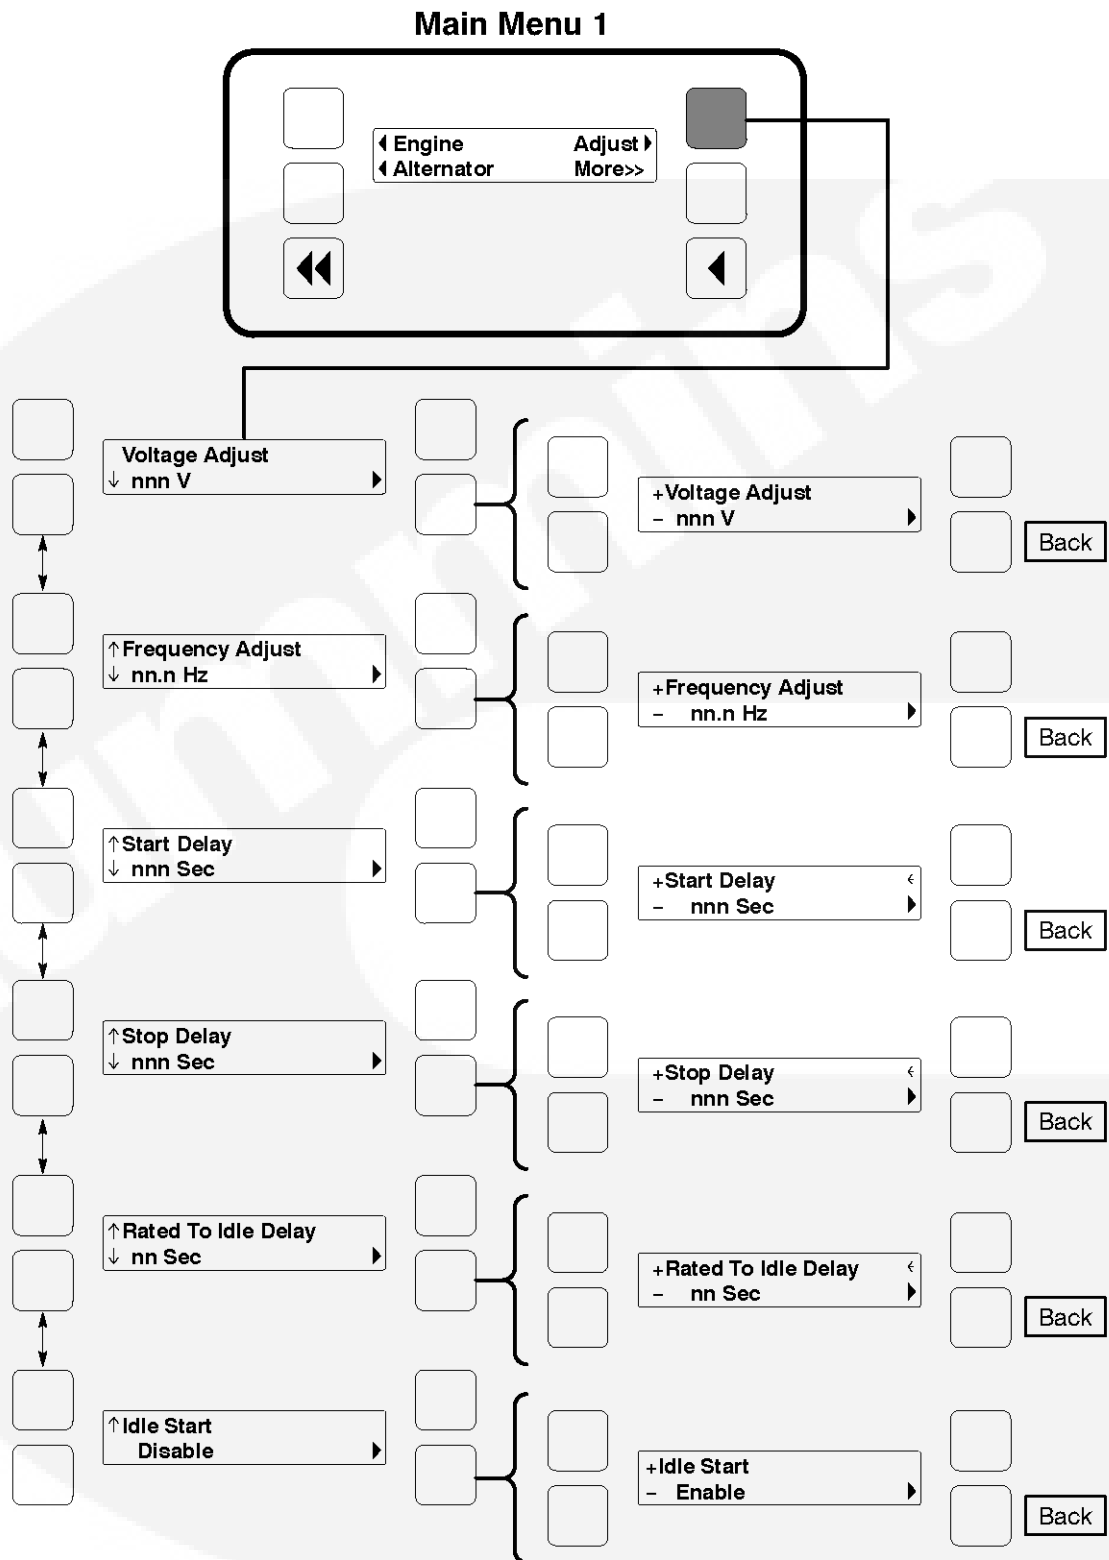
Main Menu 1

◀ Engine Adjust ▶
◀ Alternator More>>

Voltage Adjust
↓ nnn V ▶

+Voltage Adjust
– nnn V ▶

Back

↑Frequency Adjust
↓ nn.n Hz ▶

+Frequency Adjust
– nn.n Hz ▶

Back

↑Start Delay
↓ nnn Sec ▶

+Start Delay
– nnn Sec ▶

Back

↑Stop Delay
↓ nnn Sec ▶

+Stop Delay
– nnn Sec ▶

Back

↑Rated To Idle Delay
↓ nn Sec ▶

+Rated To Idle Delay
– nn Sec ▶

Back

↑Idle Start
Disable ▶

+Idle Start
– Enable ▶

Back